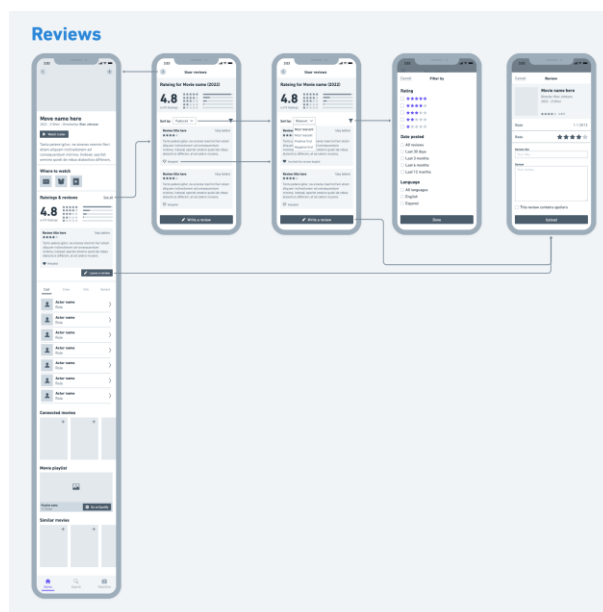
Reviews

Movie name here

Watch now

Where to watch

Ratings & reviews

See all

4.8

Leave a review

Actor name

Actor name

Actor name

Actor name

Actor name

Actor name

Actor name

Actor name

Connected movies

Movie playlist

Similar movies

User reviews

Rating for Movie name (2022)

4.8

Sort by

Write a review

User reviews

Rating for Movie name (2022)

4.8

Sort by

Write a review

Cancel

Filter by

Rating

Date posted

All reviews

Last 30 days

Last 3 months

Last 6 months

Last 12 months

Language

All languages

English

Espanol

Done

Cancel

Review

Movie name here

Date

Stars

This review contains spoilers

Submit